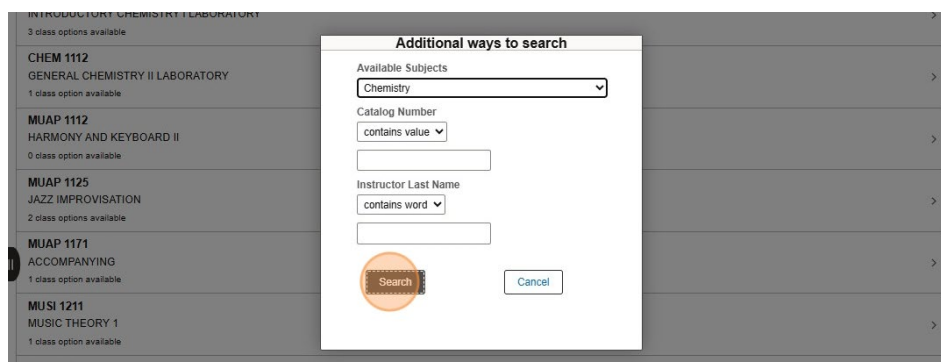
INTRODUCTORY CHEMISTRY I LABORATORY
3 class options available

CHEM 1112
GENERAL CHEMISTRY II LABORATORY
1 class option available

MUAP 1112
HARMONY AND KEYBOARD II
0 class option available

MUAP 1125
JAZZ IMPROVISATION
2 class options available

MUAP 1171
ACCOMPANYING
1 class option available

MUSI 1211
MUSIC THEORY 1
1 class option available

Additional ways to search

Available Subjects
Chemistry

Catalog Number
contains value

Instructor Last Name
contains word

Search

Cancel